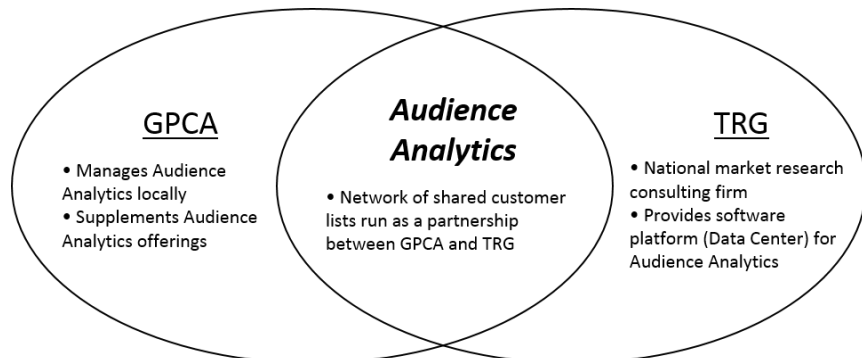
GPCA

• Manages Audience Analytics locally
• Supplements Audience Analytics offerings

Audience Analytics

• Network of shared customer lists run as a partnership between GPCA and TRG

TRG

• National market research consulting firm
• Provides software platform (Data Center) for Audience Analytics